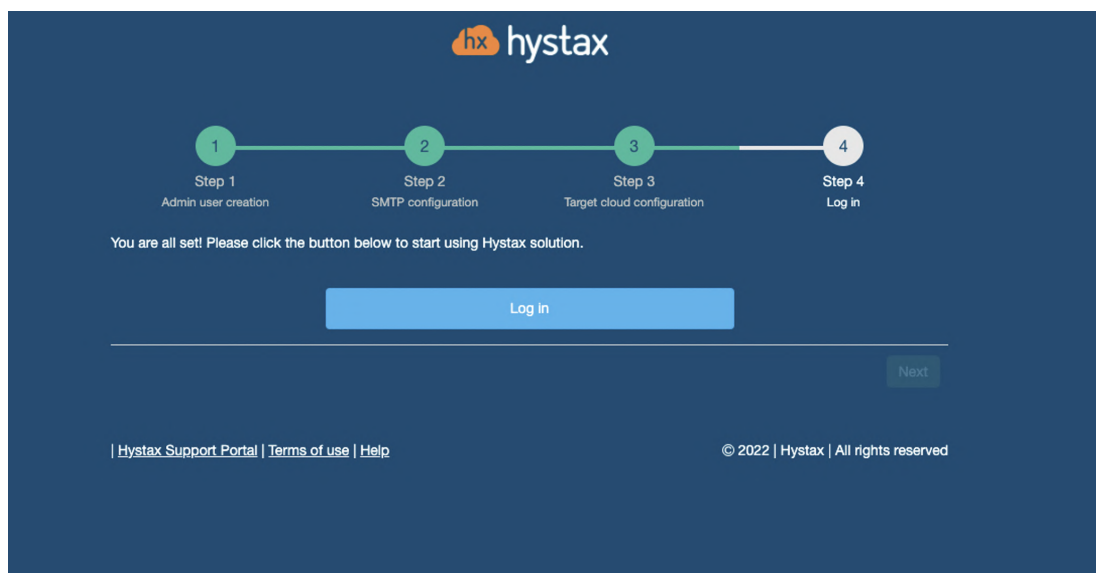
hx hystax

1
Step 1
Admin user creation

2
Step 2
SMTP configuration

3
Step 3
Target cloud configuration

4
Step 4
Log in

You are all set! Please click the button below to start using Hystax solution.

Log in

Next

| Hystax Support Portal | Terms of use | Help

© 2022 | Hystax | All rights reserved